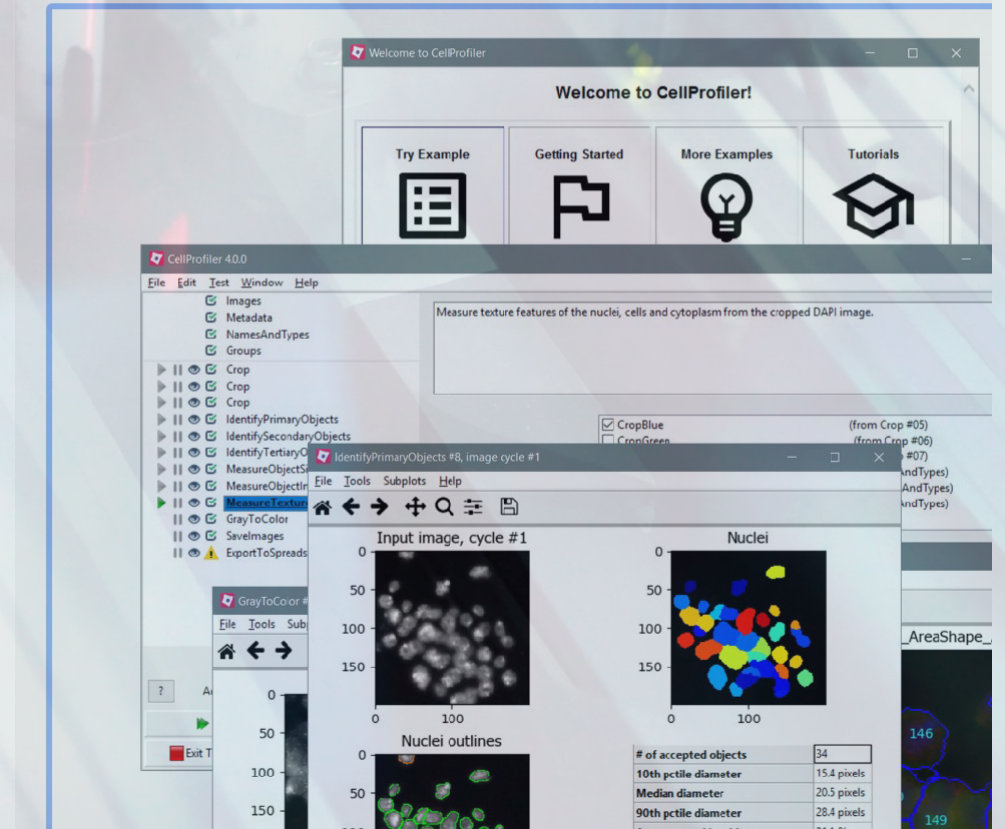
Welcome to CellProfiler

Welcome to CellProfiler!

Try Example

Getting Started

More Examples

Tutorials

CellProfiler 4.0.0

File Edit Test Window Help

Images
Metadata
NamesAndTypes
Groups
Crop
Crop
Crop
IdentifyPrimaryObjects
IdentifySecondaryObjects
IdentifyTertiaryO
MeasureObjectSi
MeasureObjectIn
MeasureTextur
GrayToColor
SaveImages
ExportToSpreads

Measure texture features of the nuclei, cells and cytoplasm from the cropped DAPI image.

CropBlue (from Crop #05)
CropGreen (from Crop #06)
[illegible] #07)
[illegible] AndTypes)
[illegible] AndTypes)
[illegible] AndTypes)

IdentifyPrimaryObjects #8, image cycle #1

File Tools Subplots Help

Input image, cycle #1

Nuclei

0
50
100
150
0 100

0
50
100
150
0 100

Nuclei outlines

0
50

| # of accepted objects | 34 |
|---|---|
| 10th pctile diameter | 15.4 pixels |
| Median diameter | 20.5 pixels |
| 90th pctile diameter | 28.4 pixels |

GrayToColor #

File Tools Sub

0
50
100
150

?

Exit T

_AreaShape_

146

149